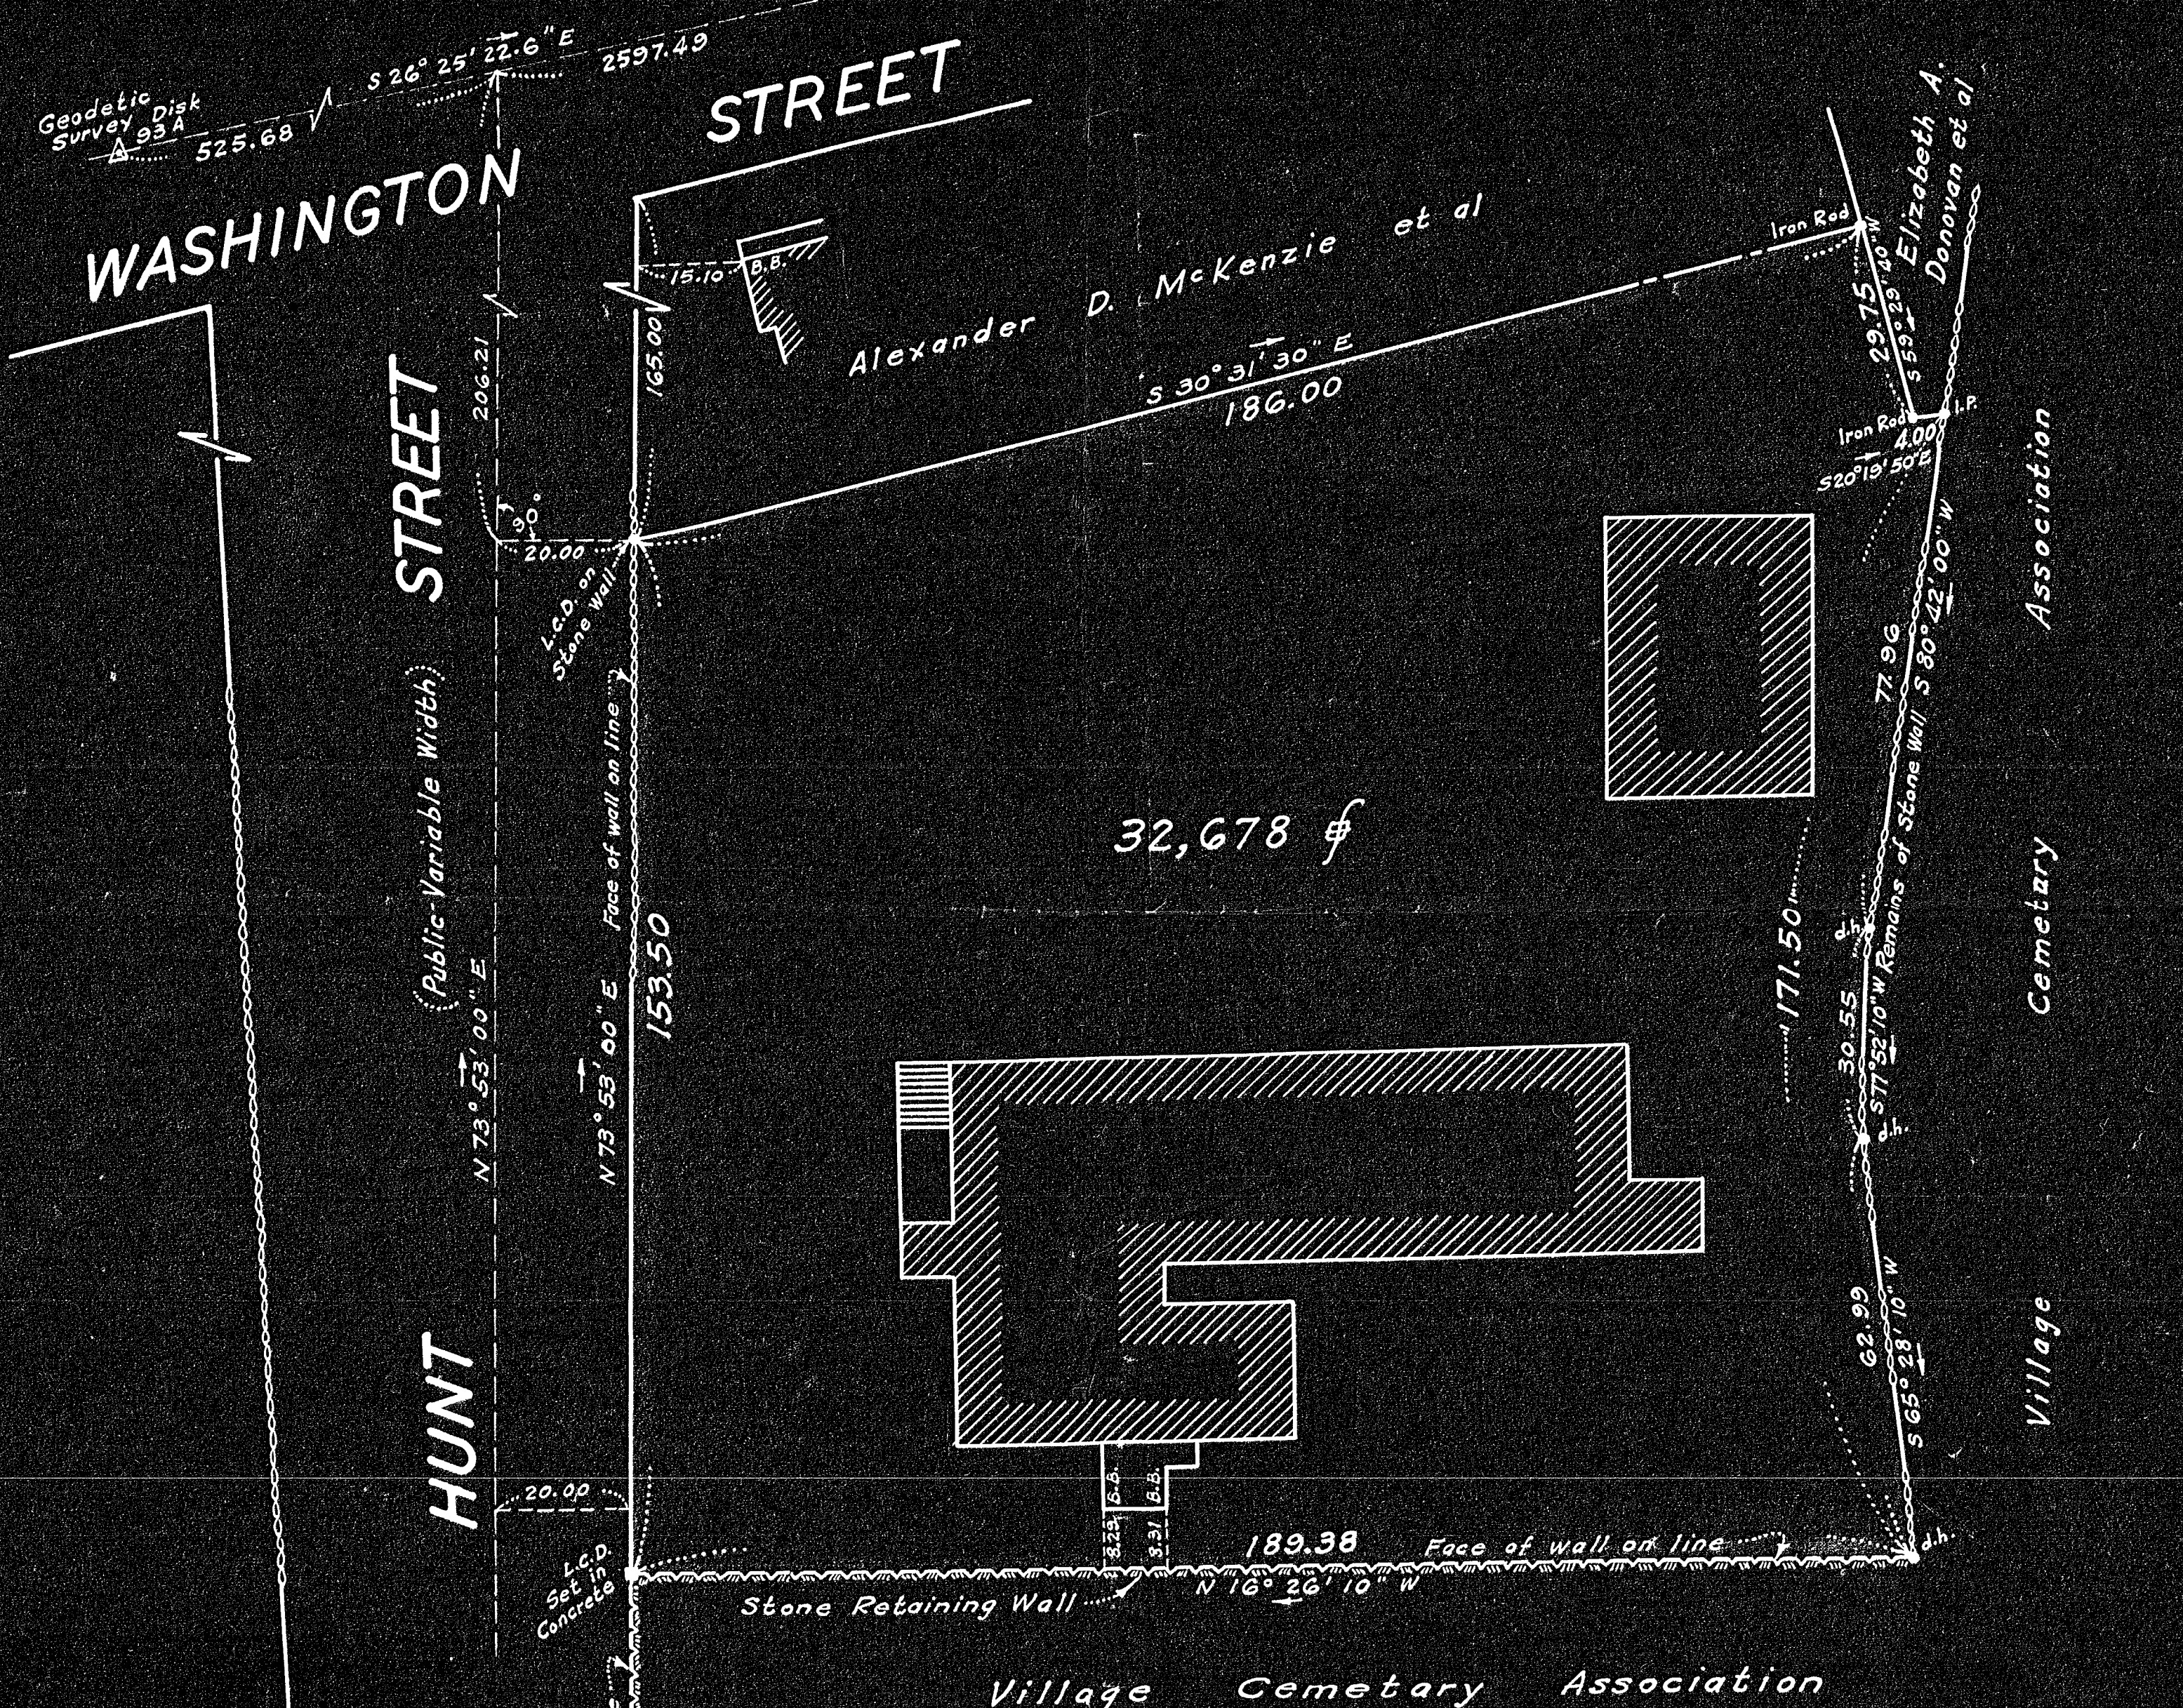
Geodetic Survey Disk
93A
525.68
S 26° 25' 22.6" E
2597.49

WASHINGTON STREET

Alexander D. McKenzie et al

15.10
B.B.
165.00
206.21
90°
20.00
L.C.D. on Stone Wall

S 30° 31' 30" E
186.00

Iron Rod
29.75
S 59° 29' 40" W
Elizabeth A. Donovan et al
Iron Rod
I.P.
4.00
S 20° 19' 50" E

STREET
(Public-Variable Width)
N 73° 53' 00" E
N 73° 53' 00" E
Face of wall on line
153.50

32,678 sf

77.96
S 80° 42' 00" W
Remains of Stone Wall
171.50
d.h.
30.55
S 77° 52' 10" W
d.h.
62.99
S 65° 28' 10" W

Cemetary Association
Village

HUNT
20.00
L.C.D. Set in Concrete
B.B.
B.B.
3.23
3.31
189.38
Face of wall on line
d.h.
N 16° 26' 10" W
Stone Retaining Wall

Village Cemetary Association